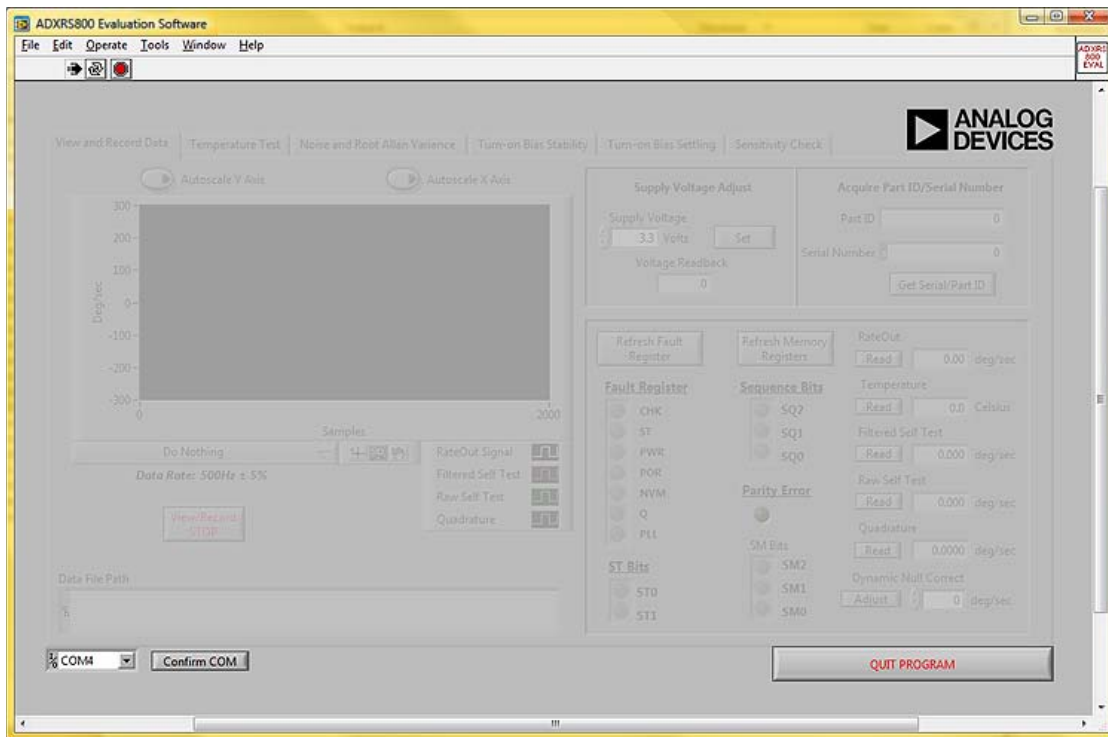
ADXRS800 Evaluation Software

File Edit Operate Tools Window Help

ADXRS 800 EVAL

ANALOG DEVICES

View and Record Data | Temperature Test | Noise and Root Allan Varience | Turn-on Bias Stability | Turn-on Bias Settling | Sensitivity Check

Autoscale Y Axis
Autoscale X Axis

300
200
100
0
-100
-200
-300
Deg/sec
0
2000
Samples

Do Nothing
Data Rate: 500Hz ± 5%

RateOut Signal
Filtered Self Test
Raw Self Test
Quadrature

View/Record STOP

Data File Path

Supply Voltage Adjust
Supply Voltage
3.3 Volts
Set
Voltage Readback
0

Acquire Part ID/Serial Number
Part ID 0
Serial Number 0
Get Serial/Part ID

Refresh Fault Register
Refresh Memory Registers

Fault Register
CHK
ST
PWR
POR
NVM
Q
PLL

Sequence Bits
SQ2
SQ1
SQ0

Parity Error

SM Bits
SM2
SM1
SM0

ST Bits
ST0
ST1

RateOut
Read 0.00 deg/sec
Temperature
Read 0.0 Celsius
Filtered Self Test
Read 0.000 deg/sec
Raw Self Test
Read 0.000 deg/sec
Quadrature
Read 0.0000 deg/sec
Dynamic Null Correct
Adjust 0 deg/sec

COM4
Confirm COM

QUIT PROGRAM